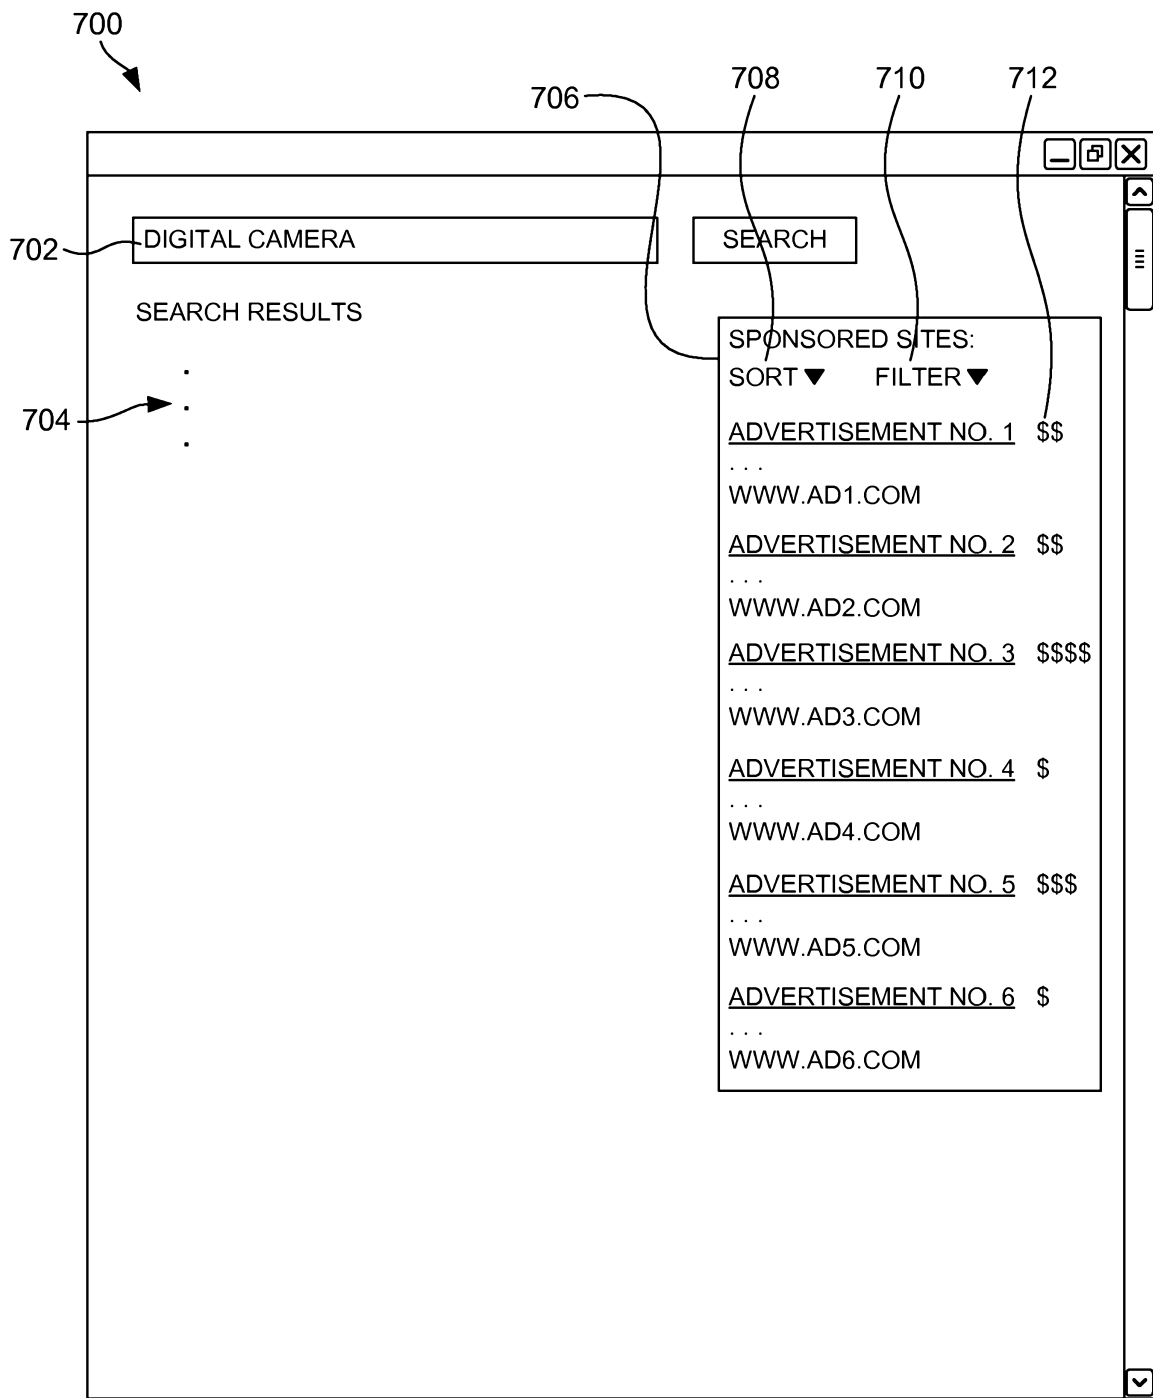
700

706 708 710 712

702 DIGITAL CAMERA

SEARCH

SEARCH RESULTS

704
.
.
.

SPONSORED SITES:
SORT ▼ FILTER ▼

ADVERTISEMENT NO. 1 $$
. . .
WWW.AD1.COM

ADVERTISEMENT NO. 2 $$
. . .
WWW.AD2.COM

ADVERTISEMENT NO. 3 $$$$
. . .
WWW.AD3.COM

ADVERTISEMENT NO. 4 $
. . .
WWW.AD4.COM

ADVERTISEMENT NO. 5 $$$
. . .
WWW.AD5.COM

ADVERTISEMENT NO. 6 $
. . .
WWW.AD6.COM